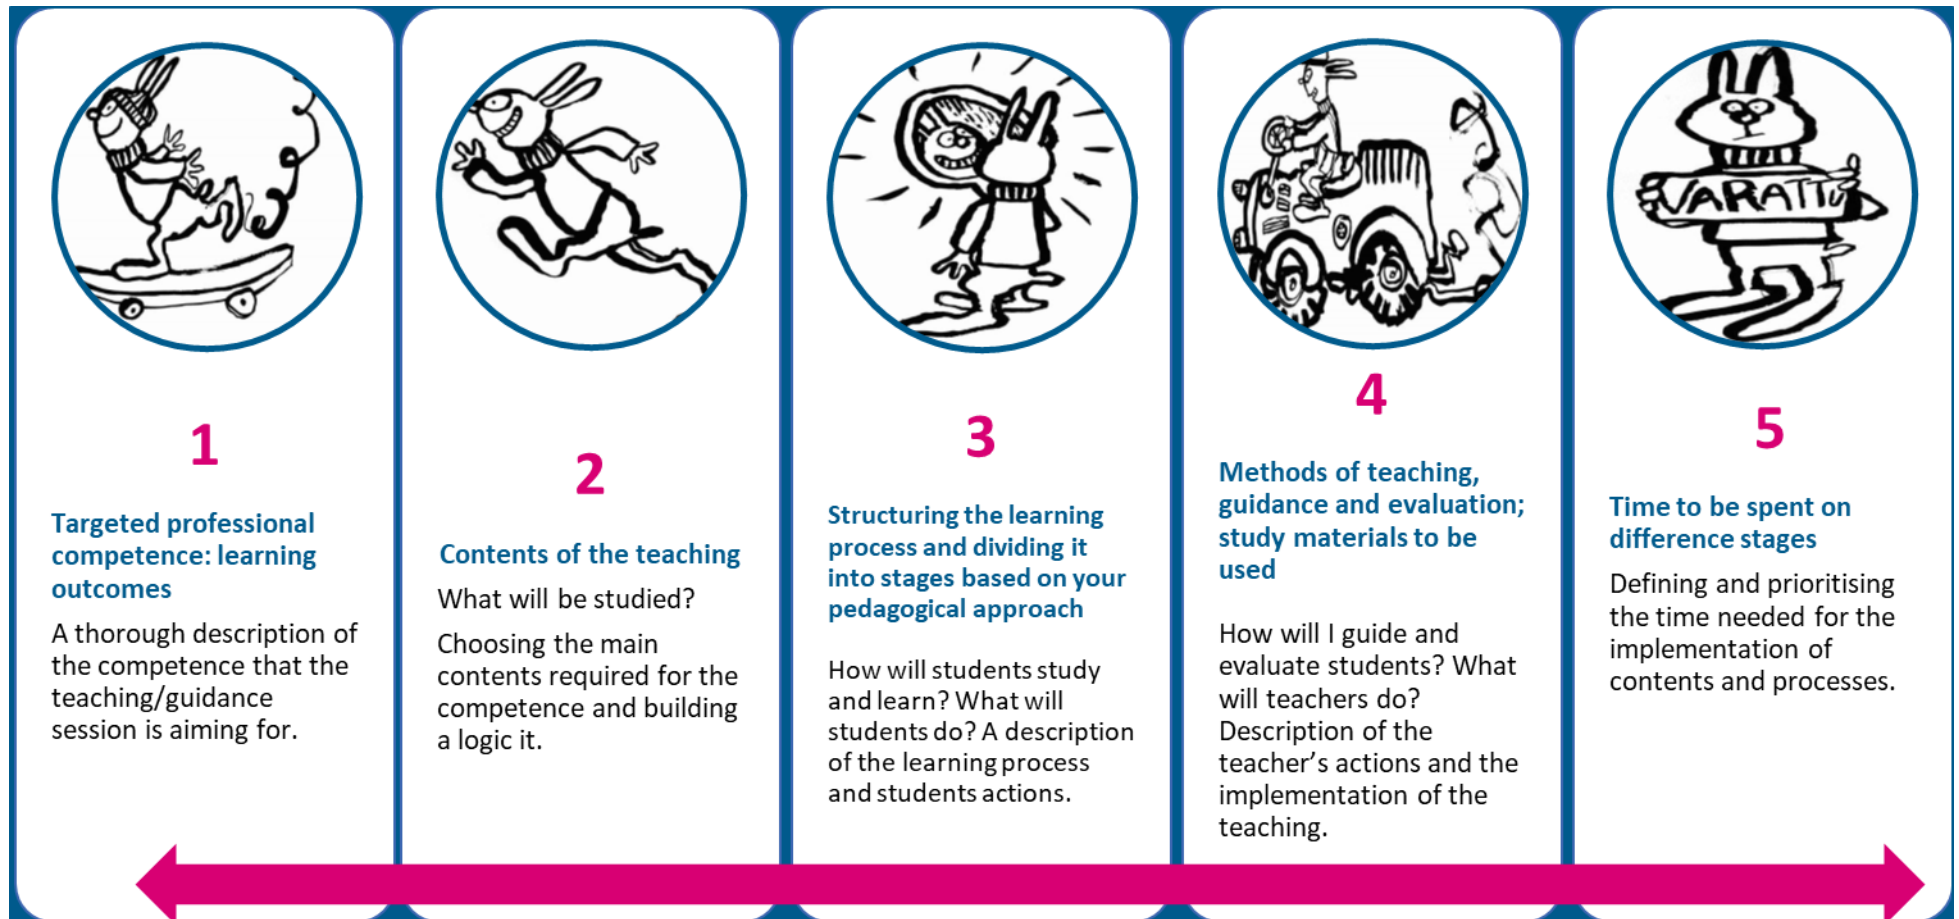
1

Targeted professional competence: learning outcomes

A thorough description of the competence that the teaching/guidance session is aiming for.

2

Contents of the teaching

What will be studied?

Choosing the main contents required for the competence and building a logic it.

3

Structuring the learning process and dividing it into stages based on your pedagogical approach

How will students study and learn? What will students do? A description of the learning process and students actions.

4

Methods of teaching, guidance and evaluation; study materials to be used

How will I guide and evaluate students? What will teachers do? Description of the teacher's actions and the implementation of the teaching.

VARATTU

5

Time to be spent on difference stages

Defining and prioritising the time needed for the implementation of contents and processes.